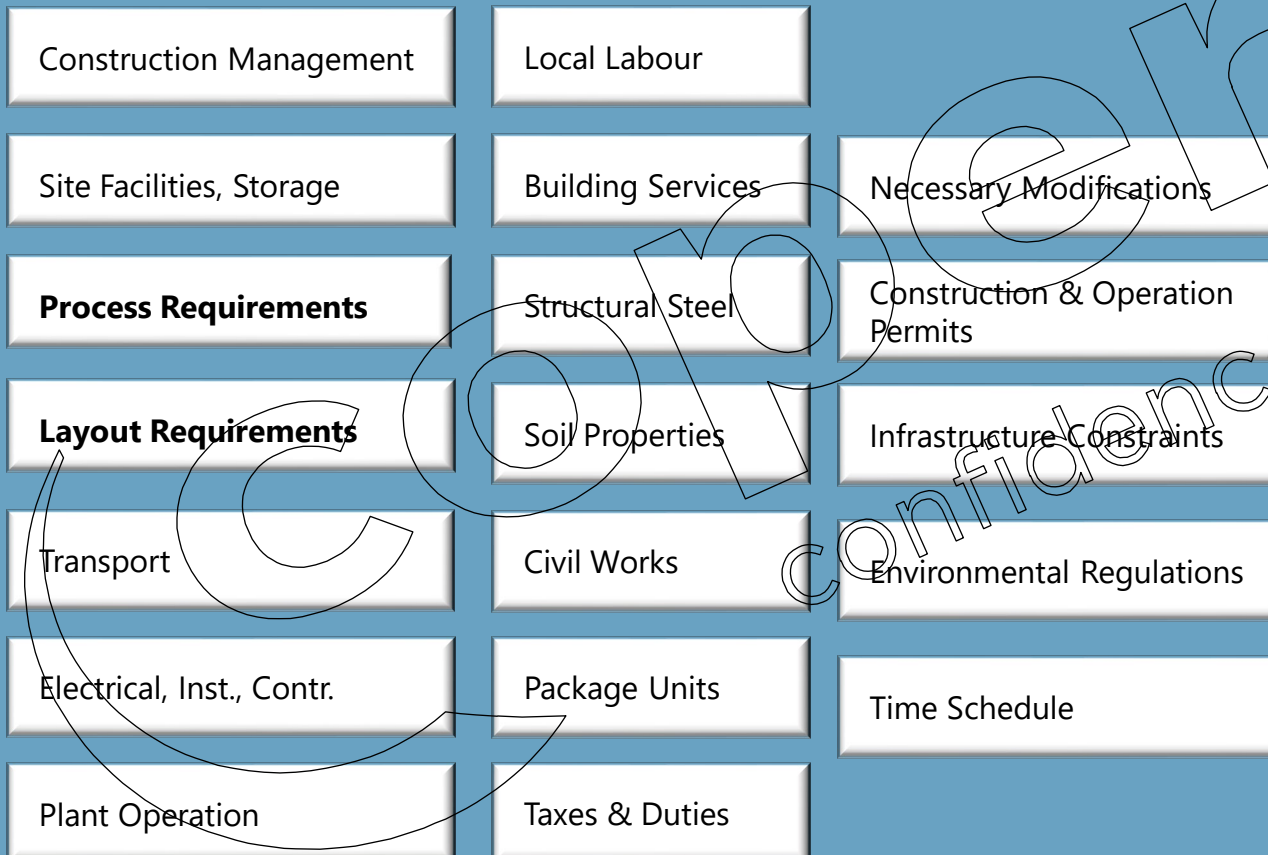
Construction Management

Site Facilities, Storage

**Process Requirements**

**Layout Requirements**

Transport

Electrical, Inst., Contr.

Plant Operation

Local Labour

Building Services

Structural Steel

Soil Properties

Civil Works

Package Units

Taxes & Duties

Necessary Modifications

Construction & Operation Permits

Infrastructure Constraints

Environmental Regulations

Time Schedule

coper

confidenc